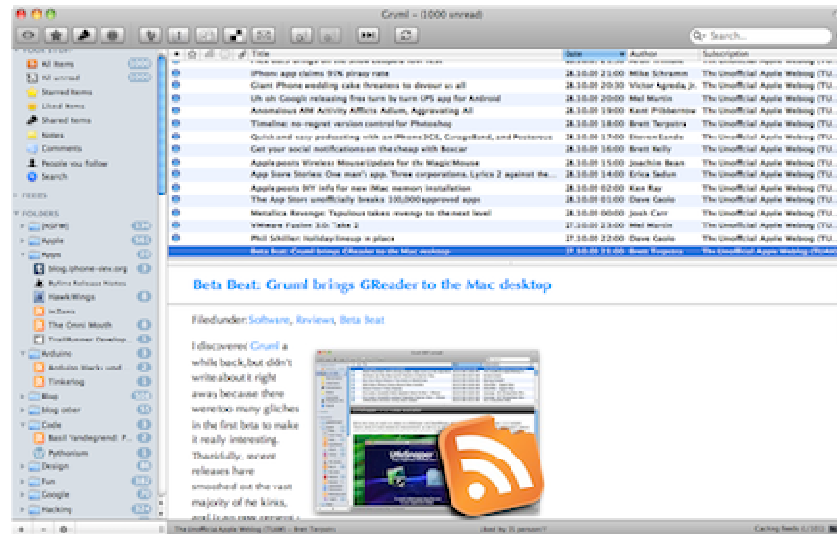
Gruml – (1000 unread)

Search...

YOUR STUFF
All Items
All unread
Starred Items
Liked Items
Shared Items
Notes
Comments
People you follow
Search

FEEDS

FOLDERS
(none)
Apple
Apps
blog.phone-dev.org
HawkWings
The Omni Mouth
Arduino
Tinkerlog
Blog
blog other
Code
Pythonism
Design
Fun
Google
Hacking

Title | Date | Author | Subscription

iPhone app claims 91% piracy rate | 28.10.09 21:00 | Mike Schramm | The Unofficial Apple Weblog (TU...
Giant iPhone wedding cake threatens to devour us all | 28.10.09 20:30 | Victor Agreda, Jr. | The Unofficial Apple Weblog (TU...
Uh oh Google releasing free turn by turn GPS app for Android | 28.10.09 20:00 | Mel Martin | The Unofficial Apple Weblog (TU...
Anomalous AIM Activity Afflicts Adium, Aggravating All | 28.10.09 19:00 | Kent Pribbernow | The Unofficial Apple Weblog (TU...
Timeline: no-regret version control for Photoshop | 28.10.09 18:00 | Brett Terpstra | The Unofficial Apple Weblog (TU...
Quick and easy podcasting with an iPhone 3GS, GarageBand, and Posterous | 28.10.09 17:00 | Steven Sande | The Unofficial Apple Weblog (TU...
Get your social notifications on the cheap with Boxcar | 28.10.09 16:00 | Brett Kelly | The Unofficial Apple Weblog (TU...
Apple posts Wireless Mouse Update for the Magic Mouse | 28.10.09 15:00 | Joachim Bean | The Unofficial Apple Weblog (TU...
App Store Stories: One man's app. Three corporations. Lyrics 2 against the... | 28.10.09 14:00 | Erica Sadun | The Unofficial Apple Weblog (TU...
Apple posts NY info for new iMac memory installation | 28.10.09 02:00 | Ken Ray | The Unofficial Apple Weblog (TU...
The App Store unofficially breaks 100,000 approved apps | 28.10.09 01:00 | Dave Caolo | The Unofficial Apple Weblog (TU...
Metallica Revenge: Tapulous takes revenge to the next level | 28.10.09 00:00 | Josh Carr | The Unofficial Apple Weblog (TU...
VMware Fusion 3.0: Take 2 | 27.10.09 23:00 | Mel Martin | The Unofficial Apple Weblog (TU...
Phil Schiller: holiday lineup in place | 27.10.09 22:00 | Dave Caolo | The Unofficial Apple Weblog (TU...
Beta Beat: Gruml brings GReader to the Mac desktop | 27.10.09 21:00 | Brett Terpstra | The Unofficial Apple Weblog (TU...

Beta Beat: Gruml brings GReader to the Mac desktop

Filed under: Software, Reviews, Beta Beat

I discovered Gruml a while back, but didn't write about it right away because there were too many gliches in the first beta to make it really interesting. Thankfully, recent releases have smoothed out the vast majority of the kinks, and I can now recom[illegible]

The Unofficial Apple Weblog (TUAW) – Brett Terpstra
Liked by 35 persons
Caching feeds 0/101